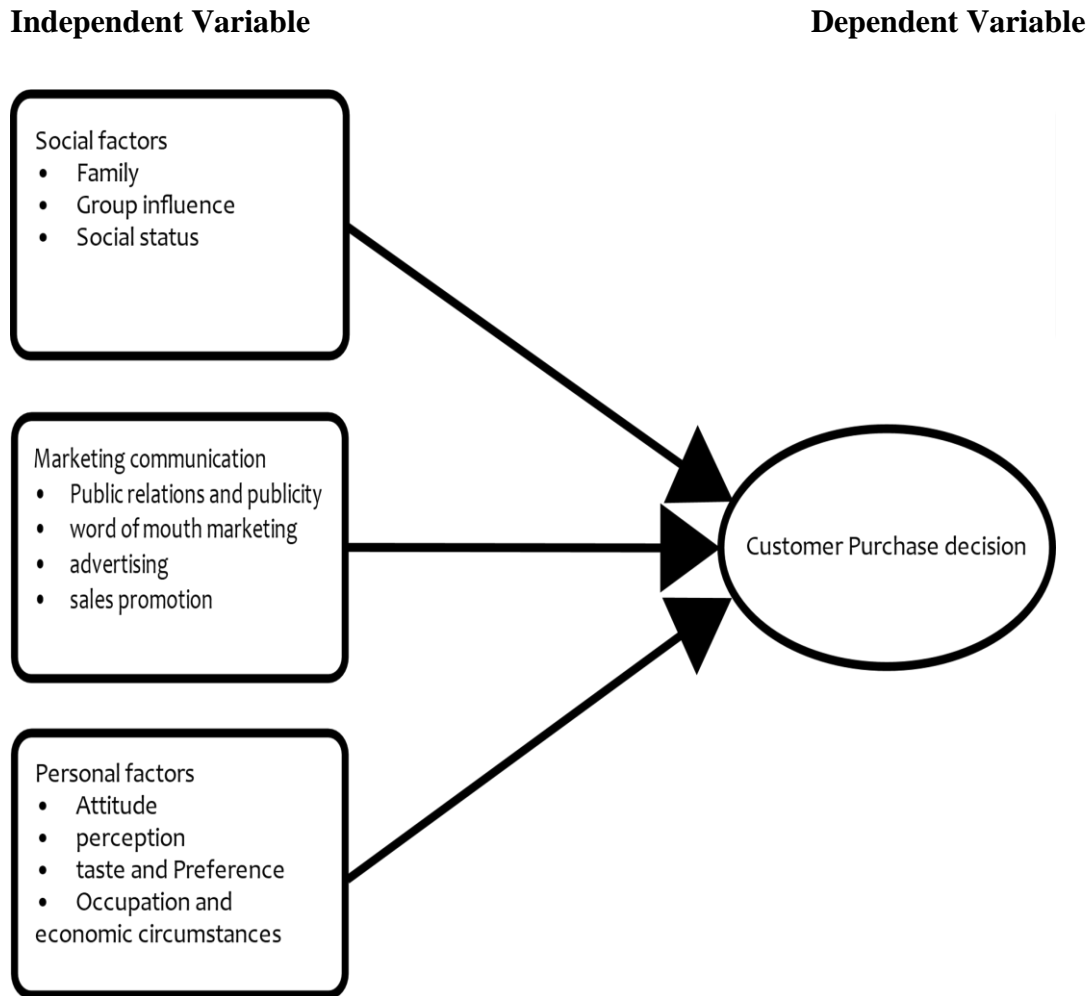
Independent Variable

Dependent Variable

Social factors
• Family
• Group influence
• Social status

Marketing communication
• Public relations and publicity
• word of mouth marketing
• advertising
• sales promotion

Personal factors
• Attitude
• perception
• taste and Preference
• Occupation and economic circumstances

Customer Purchase decision